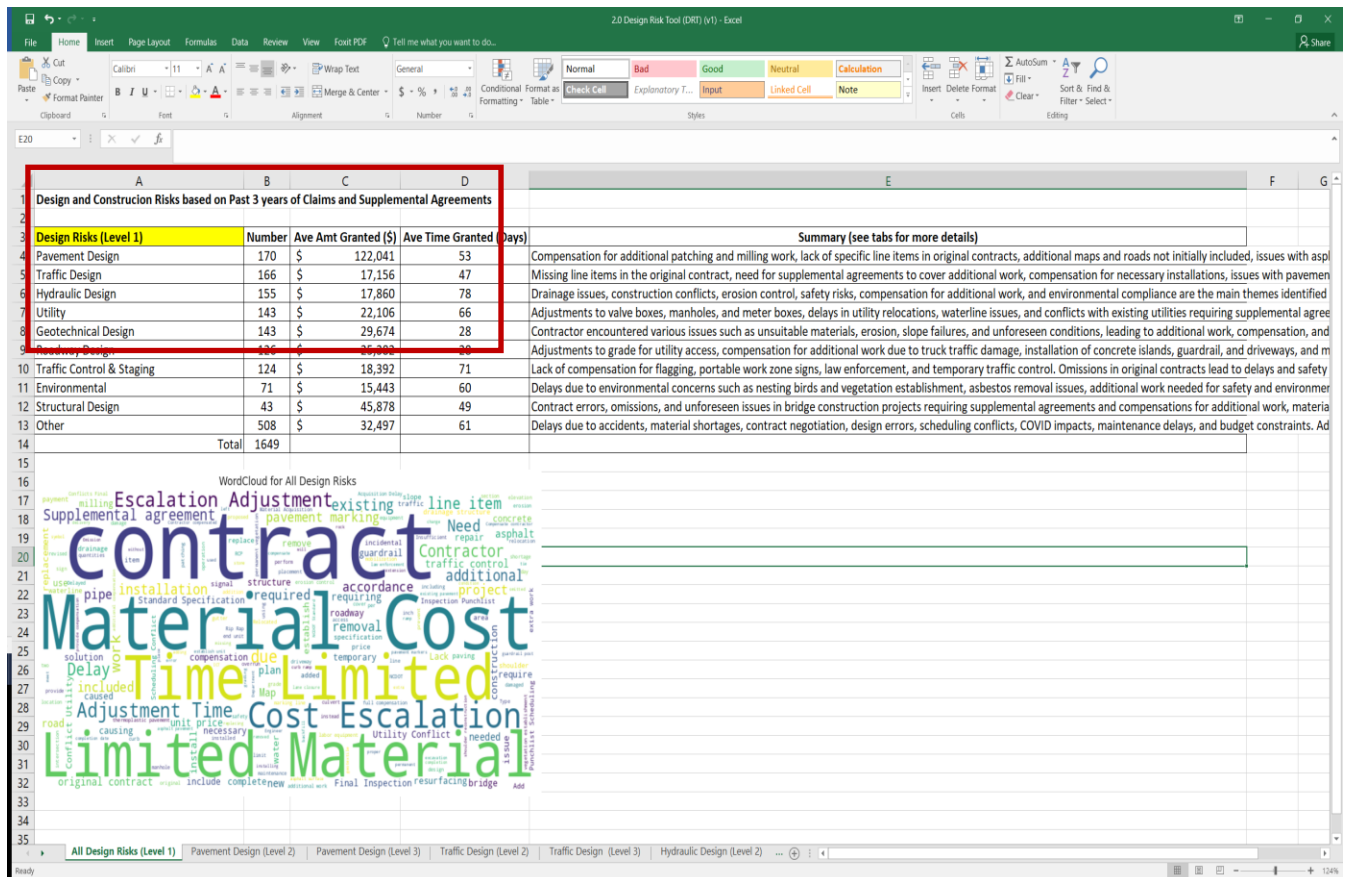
2.0 Design Risk Tool (DRT) (v1) - Excel

File Home Insert Page Layout Formulas Data Review View Foxit PDF Tell me what you want to do...

Share

Cut Copy Format Painter Paste Clipboard
Calibri 11 Font
Wrap Text Merge & Center Alignment
General Number
Conditional Formatting Format as Table
Normal Bad Good Neutral Calculation Check Cell Explanatory T... Input Linked Cell Note
Styles
Insert Delete Format Cells
AutoSum Fill Clear Sort & Filter Find & Select Editing

E20

| | A | B | C | D | E |
|---|---|---|---|---|---|
| 1 | Design and Construcion Risks based on Past 3 years of Claims and Supplemental Agreements | | | | |
| 2 | | | | | |
| 3 | Design Risks (Level 1) | Number | Ave Amt Granted ($) | Ave Time Granted (Days) | Summary (see tabs for more details) |
| 4 | Pavement Design | 170 | $ 122,041 | 53 | Compensation for additional patching and milling work, lack of specific line items in original contracts, additional maps and roads not initially included, issues with aspl |
| 5 | Traffic Design | 166 | $ 17,156 | 47 | Missing line items in the original contract, need for supplemental agreements to cover additional work, compensation for necessary installations, issues with pavemen |
| 6 | Hydraulic Design | 155 | $ 17,860 | 78 | Drainage issues, construction conflicts, erosion control, safety risks, compensation for additional work, and environmental compliance are the main themes identified |
| 7 | Utility | 143 | $ 22,106 | 66 | Adjustments to valve boxes, manholes, and meter boxes, delays in utility relocations, waterline issues, and conflicts with existing utilities requiring supplemental agree |
| 8 | Geotechnical Design | 143 | $ 29,674 | 28 | Contractor encountered various issues such as unsuitable materials, erosion, slope failures, and unforeseen conditions, leading to additional work, compensation, and |
| 9 | Roadway Design | 126 | $ 25,382 | 28 | Adjustments to grade for utility access, compensation for additional work due to truck traffic damage, installation of concrete islands, guardrail, and driveways, and m |
| 10 | Traffic Control & Staging | 124 | $ 18,392 | 71 | Lack of compensation for flagging, portable work zone signs, law enforcement, and temporary traffic control. Omissions in original contracts lead to delays and safety |
| 11 | Environmental | 71 | $ 15,443 | 60 | Delays due to environmental concerns such as nesting birds and vegetation establishment, asbestos removal issues, additional work needed for safety and environmer |
| 12 | Structural Design | 43 | $ 45,878 | 49 | Contract errors, omissions, and unforeseen issues in bridge construction projects requiring supplemental agreements and compensations for additional work, materia |
| 13 | Other | 508 | $ 32,497 | 61 | Delays due to accidents, material shortages, contract negotiation, design errors, scheduling conflicts, COVID impacts, maintenance delays, and budget constraints. Ad |
| 14 | Total | 1649 | | | |

WordCloud for All Design Risks

Escalation Adjustment existing line item Supplemental agreement pavement marking Need concrete asphalt contract Contractor traffic control additional installation structure accordance project pipe Standard Specification required requiring Material Cost roadway removal Delay due compensation Time Limited plan Lack paving included construction require Adjustment Time unit price Cost Escalation necessary Utility Conflict needed Limited Material original contract include complete new Final Inspection resurfacing bridge

All Design Risks (Level 1) | Pavement Design (Level 2) | Pavement Design (Level 3) | Traffic Design (Level 2) | Traffic Design (Level 3) | Hydraulic Design (Level 2)

Ready 124%